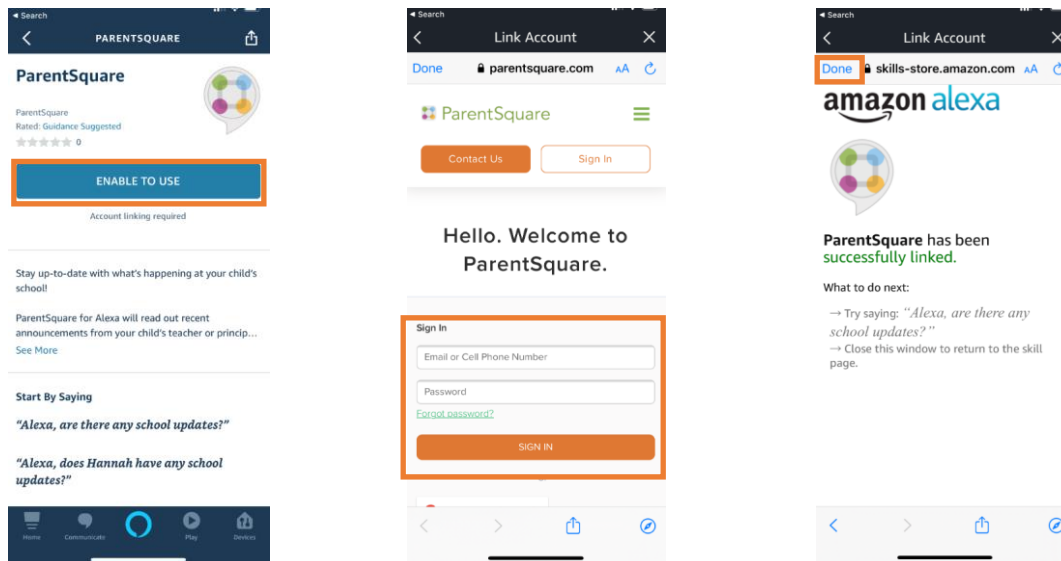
◂ Search

PARENTSQUARE

ParentSquare

ParentSquare
Rated: Guidance Suggested
0

ENABLE TO USE

Account linking required

Stay up-to-date with what's happening at your child's school!

ParentSquare for Alexa will read out recent announcements from your child's teacher or princip...
See More

Start By Saying

"Alexa, are there any school updates?"

"Alexa, does Hannah have any school updates?"

Home Communicate Play Devices

◂ Search

Link Account

Done parentsquare.com AA

ParentSquare

Contact Us Sign In

Hello. Welcome to ParentSquare.

Sign In

Email or Cell Phone Number

Password

Forgot password?

SIGN IN

◂ Search

Link Account

Done skills-store.amazon.com AA

amazon alexa

ParentSquare has been successfully linked.

What to do next:

→ Try saying: "Alexa, are there any school updates?"
→ Close this window to return to the skill page.